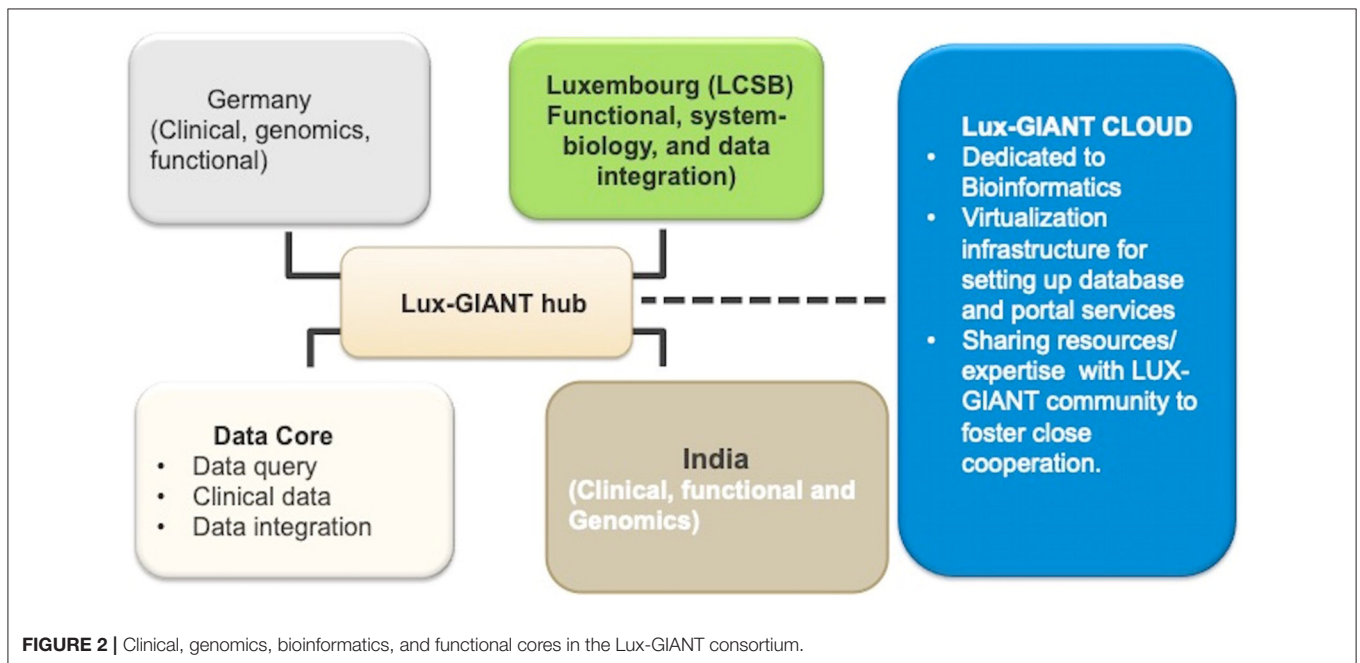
Germany (Clinical, genomics, functional)

Luxembourg (LCSB) Functional, system-biology, and data integration)

Lux-GIANT CLOUD
- Dedicated to Bioinformatics
- Virtualization infrastructure for setting up database and portal services
- Sharing resources/ expertise with LUX-GIANT community to foster close cooperation.

Lux-GIANT hub

Data Core
- Data query
- Clinical data
- Data integration

India
(Clinical, functional and Genomics)

**FIGURE 2 |** Clinical, genomics, bioinformatics, and functional cores in the Lux-GIANT consortium.